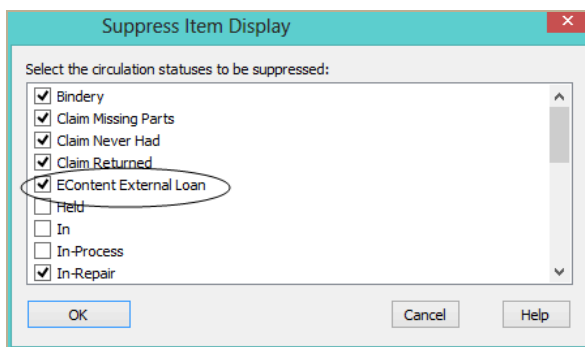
Suppress Item Display

Select the circulation statuses to be suppressed:

Bindery
Claim Missing Parts
Claim Never Had
Claim Returned
EContent External Loan
Held
In
In-Process
In-Repair

OK
Cancel
Help